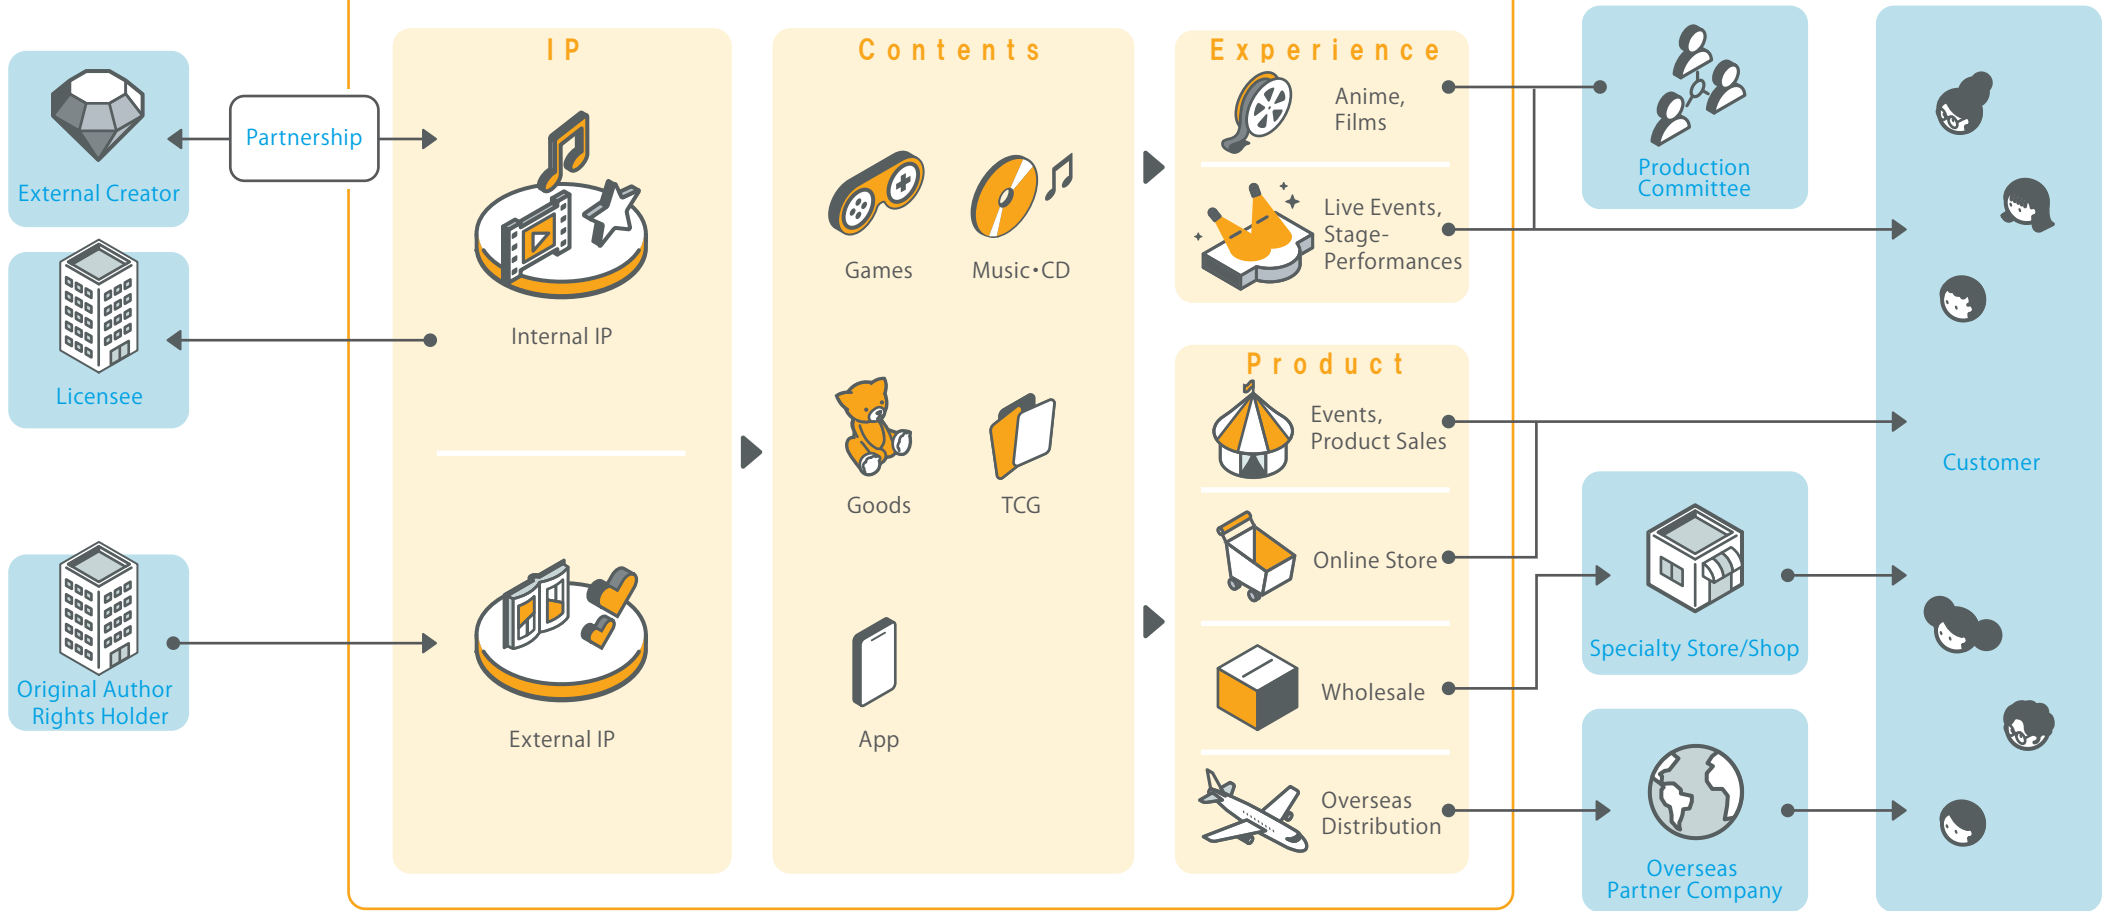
External Creator

Partnership

Licensee

Original Author Rights Holder

IP

Internal IP

External IP

Contents

Games

Music・CD

Goods

TCG

App

Experience

Anime, Films

Live Events, Stage-Performances

Product

Events, Product Sales

Online Store

Wholesale

Overseas Distribution

Production Committee

Specialty Store/Shop

Overseas Partner Company

Customer